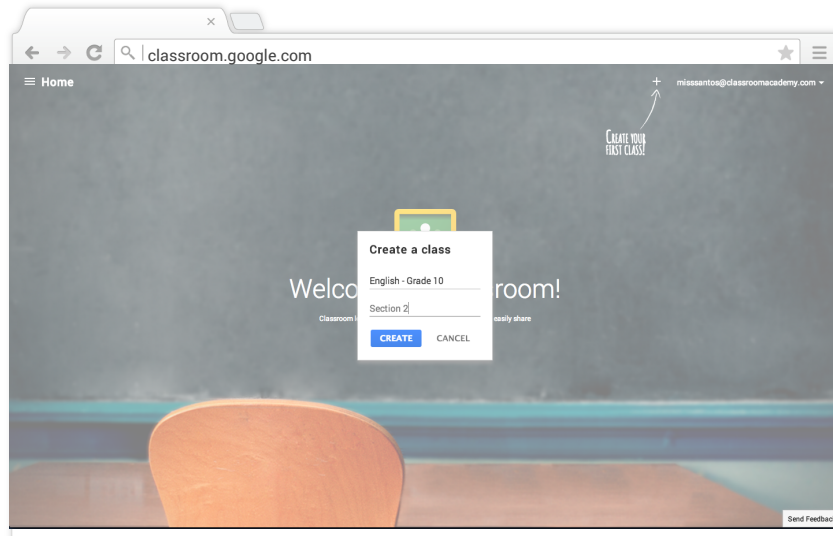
×

classroom.google.com

≡ Home

+ misssantos@classroomacademy.com ▾

CREATE YOUR FIRST CLASS!

Welco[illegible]room!

Classroom l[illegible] easily share

Create a class

English - Grade 10

Section 2

CREATE CANCEL

Send Feedbac